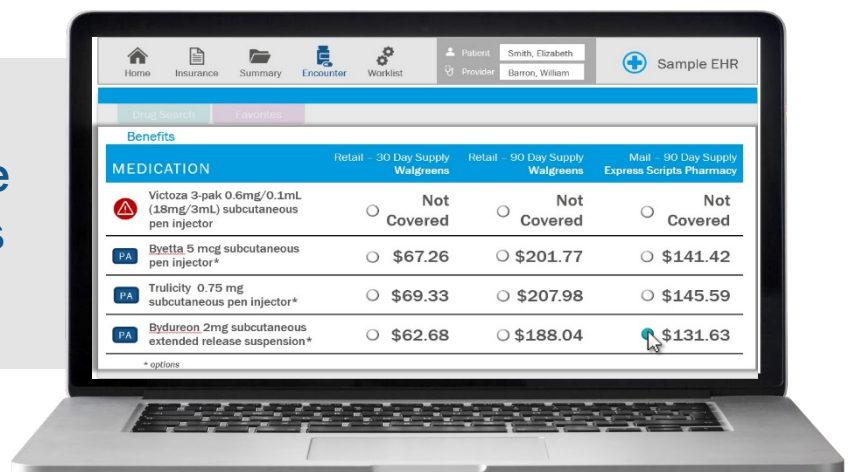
Home Insurance Summary Encounter Worklist

Patient Smith, Elizabeth
Provider Barron, William

Sample EHR

Drug Search Favorites

Benefits

| MEDICATION | Retail - 30 Day Supply Walgreens | Retail - 90 Day Supply Walgreens | Mail - 90 Day Supply Express Scripts Pharmacy |
|---|---|---|---|
| Victoza 3-pak 0.6mg/0.1mL (18mg/3mL) subcutaneous pen injector | Not Covered | Not Covered | Not Covered |
| PA Byetta 5 mcg subcutaneous pen injector* | $67.26 | $201.77 | $141.42 |
| PA Trulicity 0.75 mg subcutaneous pen injector* | $69.33 | $207.98 | $145.59 |
| PA Bydureon 2mg subcutaneous extended release suspension* | $62.68 | $188.04 | $131.63 |

* options